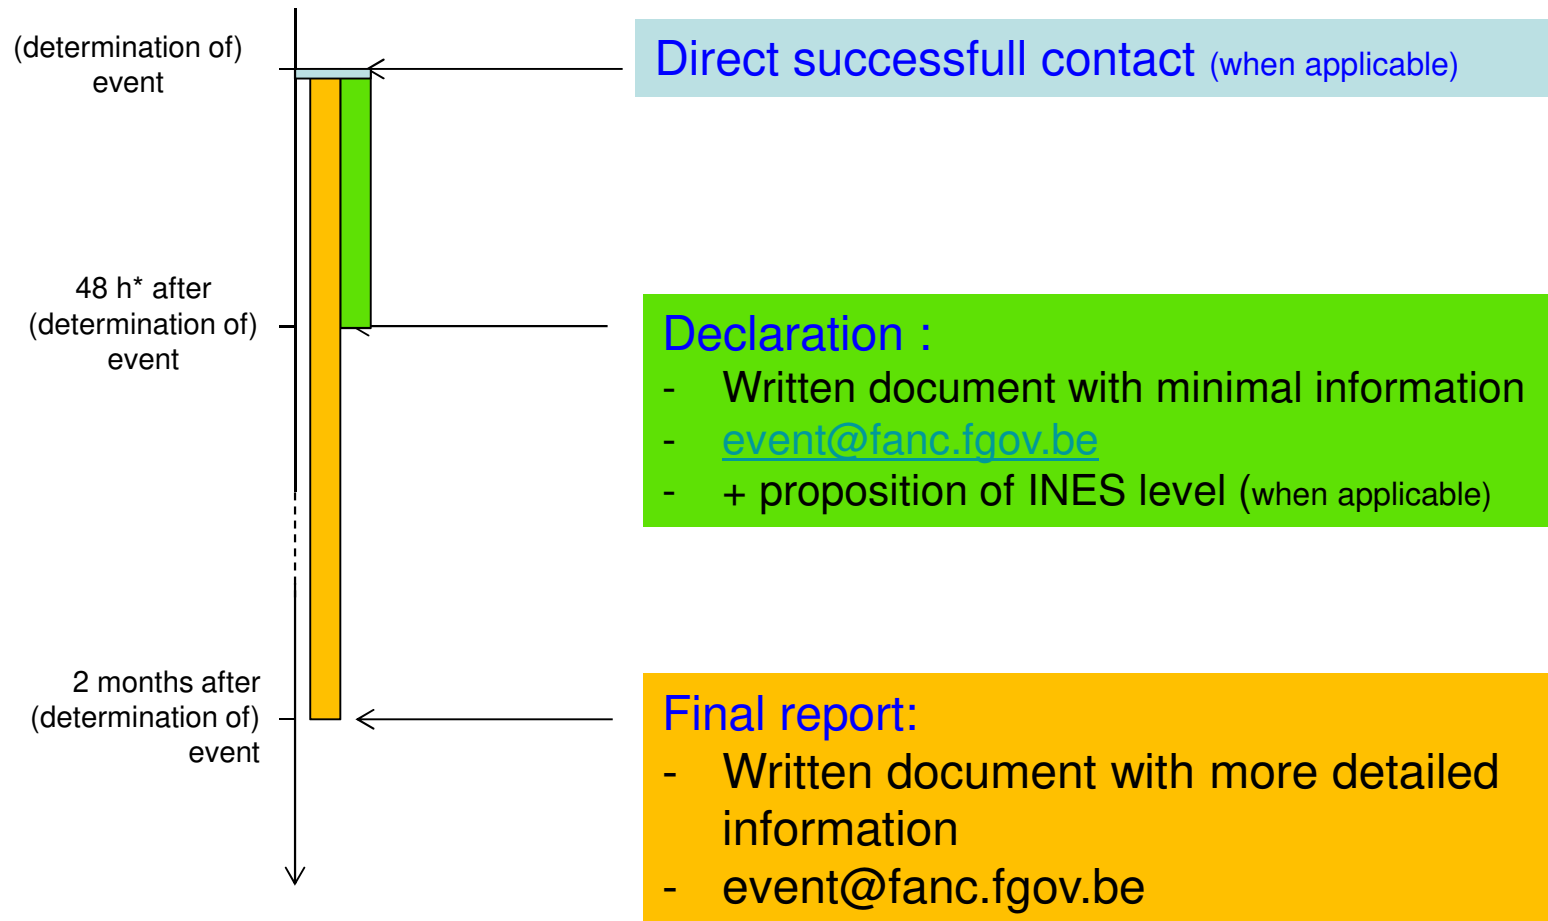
(determination of) event

Direct successfull contact (when applicable)

48 h* after (determination of) event

Declaration :
- Written document with minimal information
- event@fanc.fgov.be
- + proposition of INES level (when applicable)

2 months after (determination of) event

Final report:
- Written document with more detailed information
- event@fanc.fgov.be